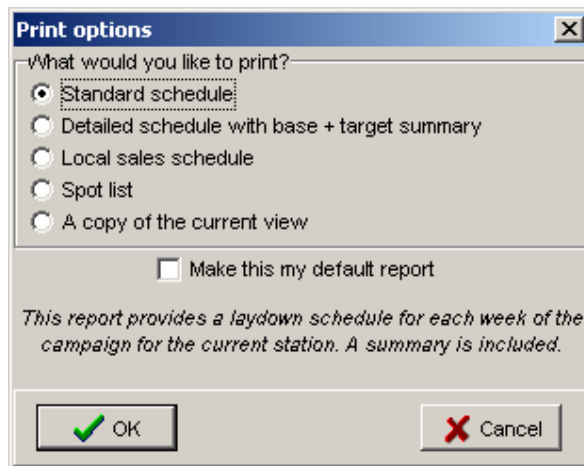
Print options

What would you like to print?

Standard schedule

Detailed schedule with base + target summary

Local sales schedule

Spot list

A copy of the current view

Make this my default report

This report provides a laydown schedule for each week of the campaign for the current station. A summary is included.

OK

Cancel